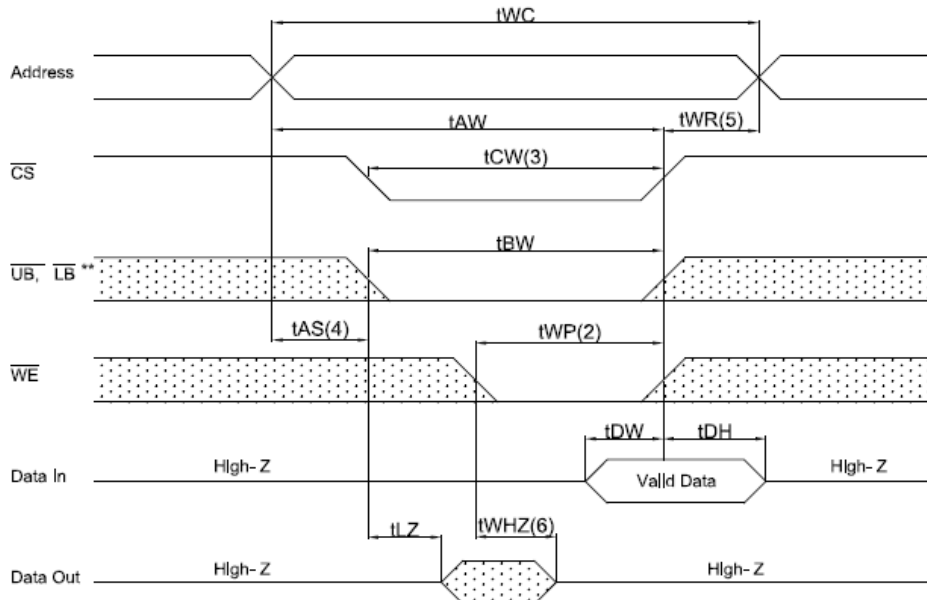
tWC

Address

tAW

tWR(5)

$\overline{CS}$

tCW(3)

tBW

$\overline{UB}$, $\overline{LB}$ **

tAS(4)

tWP(2)

$\overline{WE}$

tDW

tDH

Data In

High- Z

Valid Data

High- Z

tLZ

tWHZ(6)

Data Out

High- Z

High- Z